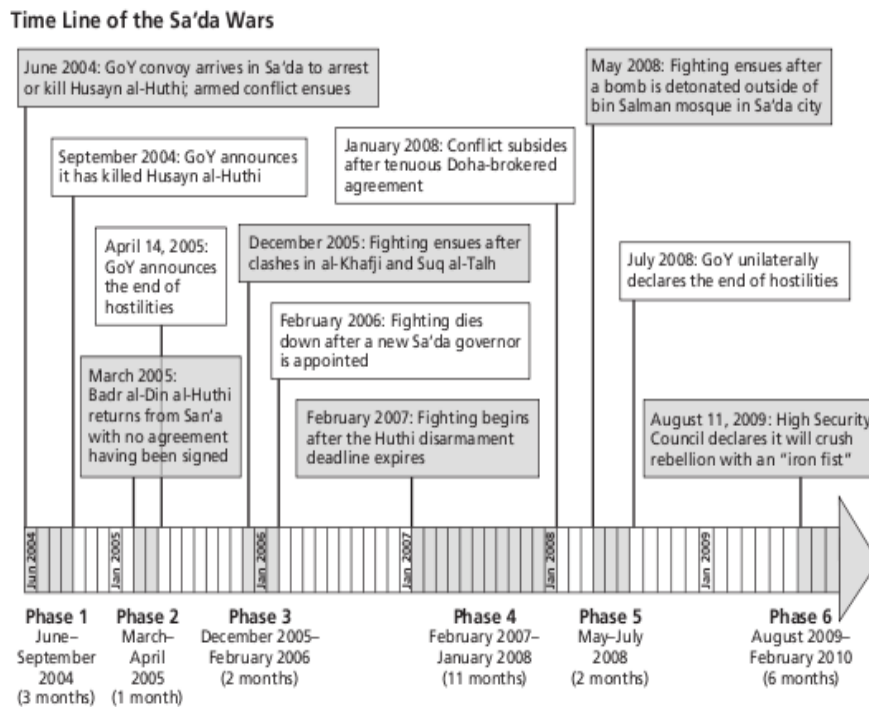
Time Line of the Sa'da Wars

June 2004: GoY convoy arrives in Sa'da to arrest or kill Husayn al-Huthi; armed conflict ensues

September 2004: GoY announces it has killed Husayn al-Huthi

April 14, 2005: GoY announces the end of hostilities

March 2005: Badr al-Din al-Huthi returns from San'a with no agreement having been signed

December 2005: Fighting ensues after clashes in al-Khafji and Suq al-Talh

February 2006: Fighting dies down after a new Sa'da governor is appointed

February 2007: Fighting begins after the Huthi disarmament deadline expires

January 2008: Conflict subsides after tenuous Doha-brokered agreement

May 2008: Fighting ensues after a bomb is detonated outside of bin Salman mosque in Sa'da city

July 2008: GoY unilaterally declares the end of hostilities

August 11, 2009: High Security Council declares it will crush rebellion with an "iron fist"

Jun 2004 Jan 2005 Jan 2006 Jan 2007 Jan 2008 Jan 2009

Phase 1
June–September 2004
(3 months)

Phase 2
March–April 2005
(1 month)

Phase 3
December 2005–February 2006
(2 months)

Phase 4
February 2007–January 2008
(11 months)

Phase 5
May–July 2008
(2 months)

Phase 6
August 2009–February 2010
(6 months)